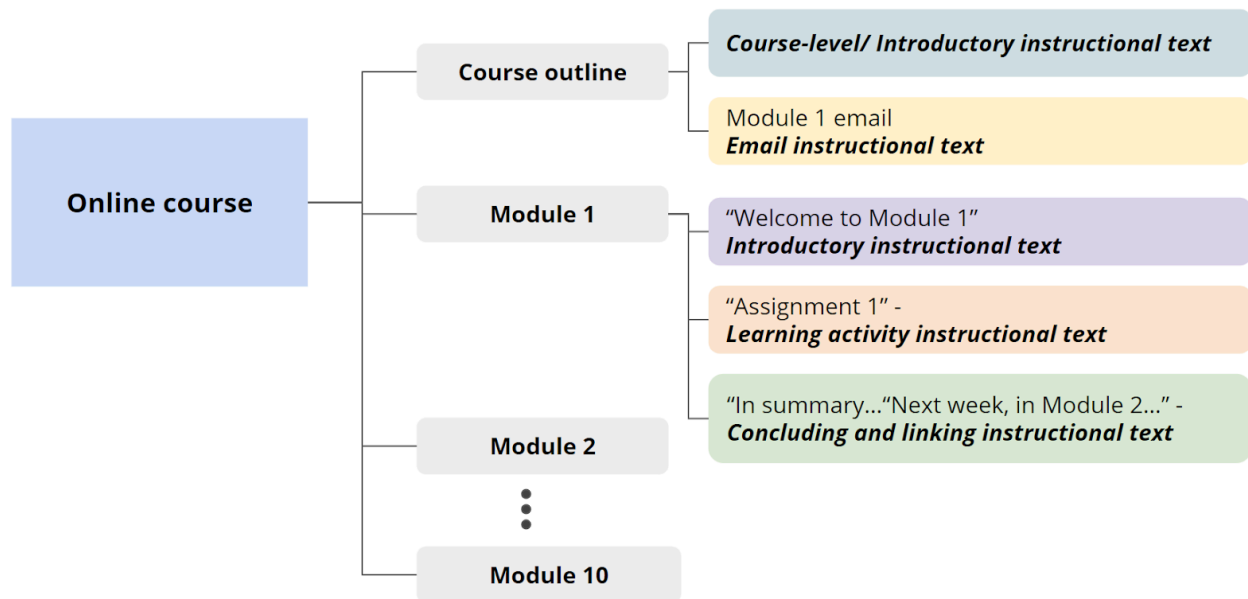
Online course

Course outline

Course-level/ Introductory instructional text

Module 1 email
Email instructional text

Module 1

“Welcome to Module 1”
Introductory instructional text

“Assignment 1” -
Learning activity instructional text

“In summary...“Next week, in Module 2...” -
Concluding and linking instructional text

Module 2

Module 10